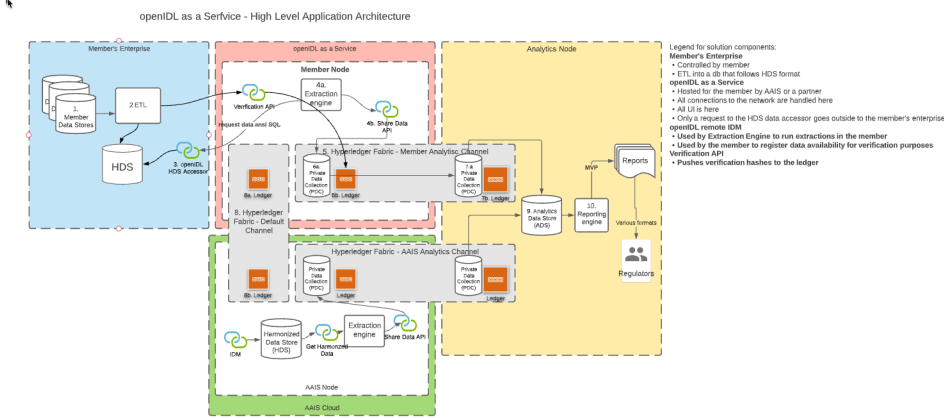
openIDL as a Serfvice - High Level Application Architecture

Member's Enterprise

1. Member Data Stores

2 ETL

HDS

3. openIDL HDS Accessor

openIDL as a Service

Member Node

Verification API

4a. Extraction engine

4b. Share Data API

request data ansi SQL

5. Hyperledger Fabric - Member Analytic Channel

8a. Ledger

6a. Private Data Collection (PDC)

6b. Ledger

7.a Private Data Collection (PDC)

7b. Ledger

8. Hyperledger Fabric - Default Channel

Hyperledger Fabric - AAIS Analytics Channel

Private Data Collection (PDC)

Ledger

Private Data Collection (PDC)

Ledger

8b. Ledger

IDM

Harmonized Data Store (HDS)

Get Harmonized Data

Extraction engine

Share Data API

AAIS Node

AAIS Cloud

Analytics Node

9. Analytics Data Store (ADS)

MVP

10. Reporting engine

Reports

Various formats

Regulators

Legend for solution components:
Member's Enterprise
• Controlled by member
• ETL into a db that follows HDS format
openIDL as a Service
• Hosted for the member by AAIS or a partner
• All connections to the network are handled here
• All UI is here
• Only a request to the HDS data accessor goes outside to the member's enterprise
openIDL remote IDM
• Used by Extraction Engine to run extractions in the member
• Used by the member to register data availability for verification purposes
Verification API
• Pushes verification hashes to the ledger